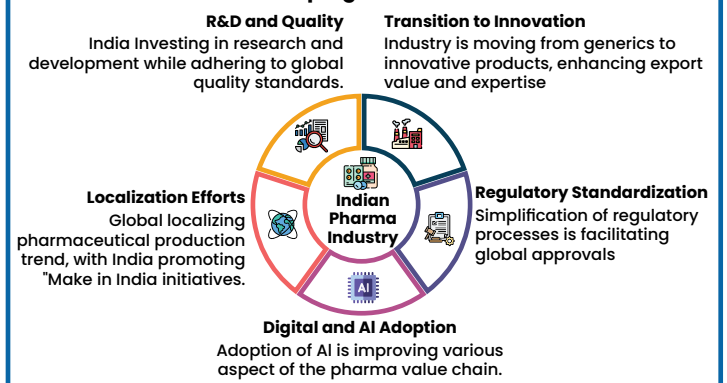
R&D and Quality
India Investing in research and development while adhering to global quality standards.

Transition to Innovation
Industry is moving from generics to innovative products, enhancing export value and expertise

Localization Efforts
Global localizing pharmaceutical production trend, with India promoting "Make in India initiatives.

Indian Pharma Industry

Regulatory Standardization
Simplification of regulatory processes is facilitating global approvals

AI

Digital and AI Adoption
Adoption of AI is improving various aspect of the pharma value chain.